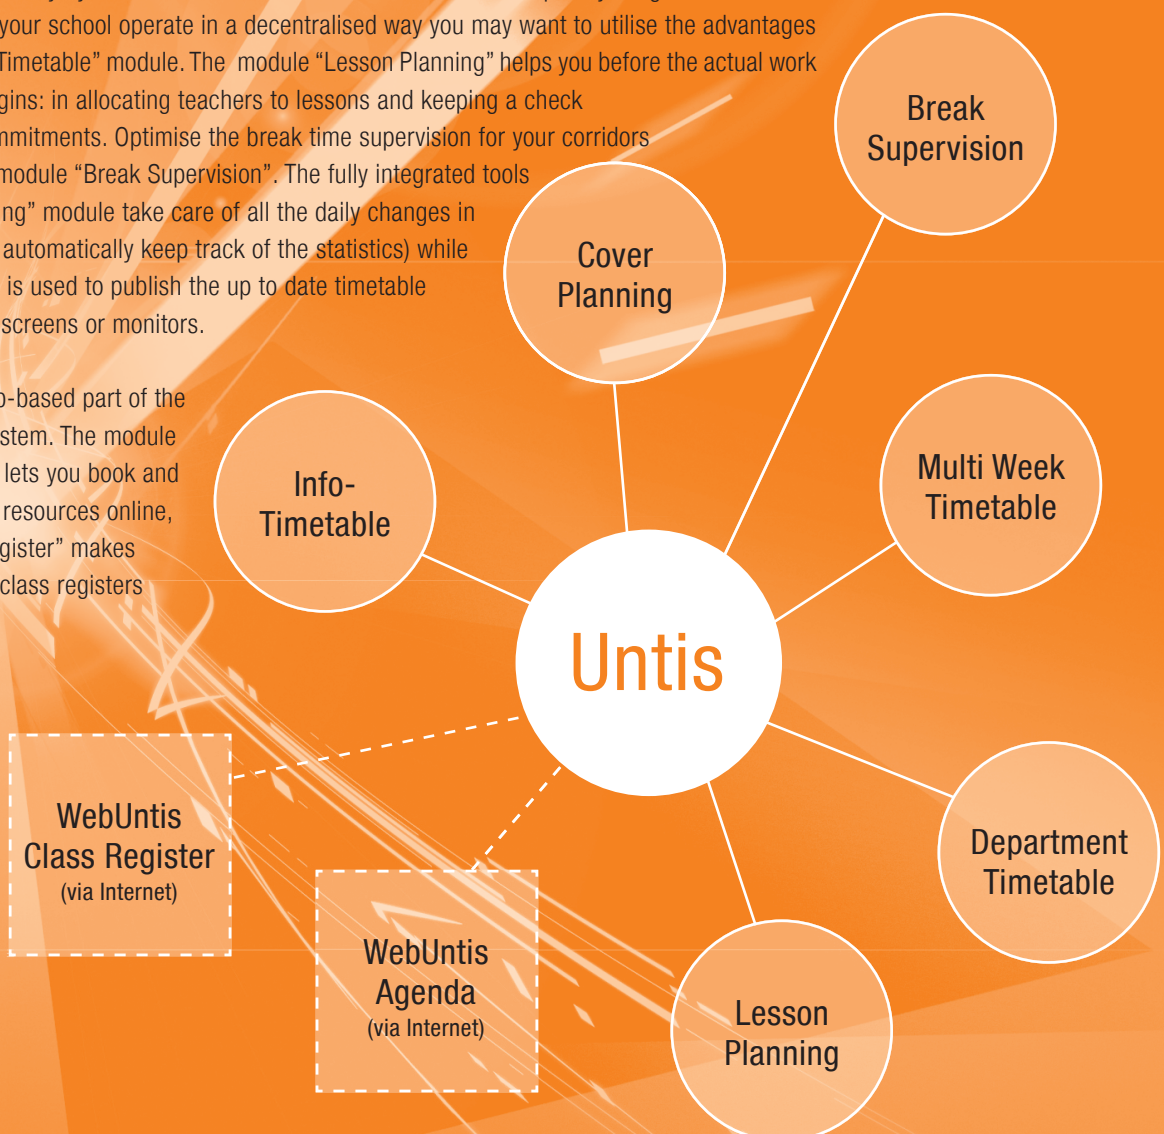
your school operate in a decentralised way you may want to utilise the advantages Timetable" module. The module "Lesson Planning" helps you before the actual work gins: in allocating teachers to lessons and keeping a check nmitments. Optimise the break time supervision for your corridors module "Break Supervision". The fully integrated tools ng" module take care of all the daily changes in automatically keep track of the statistics) while is used to publish the up to date timetable screens or monitors.

o-based part of the stem. The module lets you book and resources online, gister" makes class registers

Break Supervision

Cover Planning

Multi Week Timetable

Info-Timetable

Untis

WebUntis Class Register (via Internet)

Department Timetable

WebUntis Agenda (via Internet)

Lesson Planning